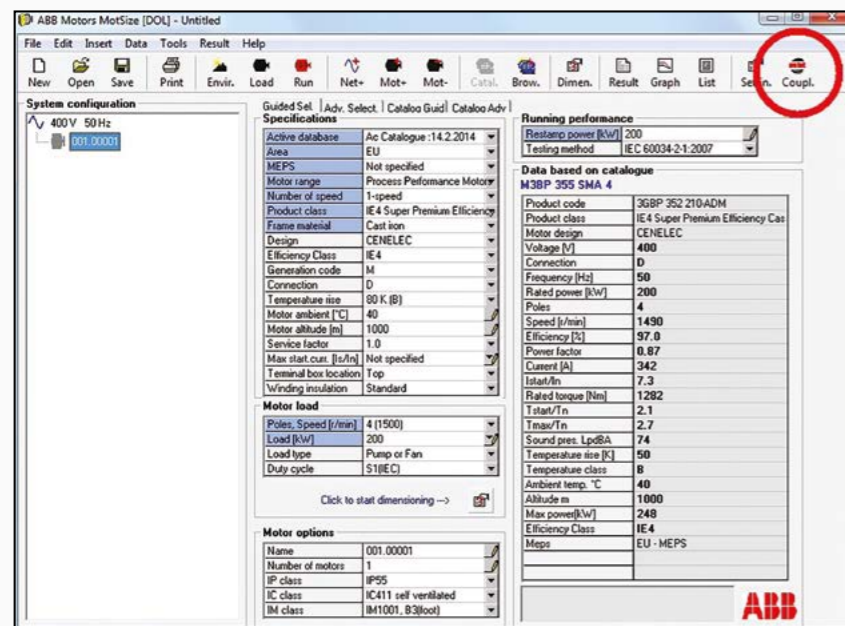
ABB Motors MotSize [DOL] - Untitled

File Edit Insert Data Tools Result Help

New Open Save Print Envir. Load Run Net+ Mot+ Mot- Catal. Brow. Dimen. Result Graph List Se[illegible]n. Coupl.

System configuration

400V 50Hz

001.00001

Guided Sel. Adv. Select. Catalog Guid Catalog Adv

Specifications

| | |
|---|---|
| Active database | Ac Catalogue :14.2.2014 |
| Area | EU |
| MEPS | Not specified |
| Motor range | Process Performance Motor |
| Number of speed | 1-speed |
| Product class | IE4 Super Premium Efficiency |
| Frame material | Cast iron |
| Design | CENELEC |
| Efficiency Class | IE4 |
| Generation code | M |
| Connection | D |
| Temperature rise | 80 K (B) |
| Motor ambient [°C] | 40 |
| Motor altitude [m] | 1000 |
| Service factor | 1.0 |
| Max start.curr. [Is/In] | Not specified |
| Terminal box location | Top |
| Winding insulation | Standard |

Motor load

| | |
|---|---|
| Poles, Speed [r/min] | 4 (1500) |
| Load [kW] | 200 |
| Load type | Pump or Fan |
| Duty cycle | S1(IEC) |

Click to start dimensioning -->

Motor options

| | |
|---|---|
| Name | 001.00001 |
| Number of motors | 1 |
| IP class | IP55 |
| IC class | IC411 self ventilated |
| IM class | IM1001, B3(foot) |

Running performance

| | |
|---|---|
| Restamp power [kW] | 200 |
| Testing method | IEC 60034-2-1:2007 |

Data based on catalogue

M3BP 355 SMA 4

| | |
|---|---|
| Product code | 3GBP 352 210-ADM |
| Product class | IE4 Super Premium Efficiency Cas |
| Motor design | CENELEC |
| Voltage [V] | 400 |
| Connection | D |
| Frequency [Hz] | 50 |
| Rated power [kW] | 200 |
| Poles | 4 |
| Speed [r/min] | 1490 |
| Efficiency [%] | 97.0 |
| Power factor | 0.87 |
| Current [A] | 342 |
| Istart/In | 7.3 |
| Rated torque [Nm] | 1282 |
| Tstart/Tn | 2.1 |
| Tmax/Tn | 2.7 |
| Sound pres. LpdBA | 74 |
| Temperature rise [K] | 50 |
| Temperature class | B |
| Ambient temp. °C | 40 |
| Altitude m | 1000 |
| Max power[kW] | 248 |
| Efficiency Class | IE4 |
| Meps | EU - MEPS |

ABB